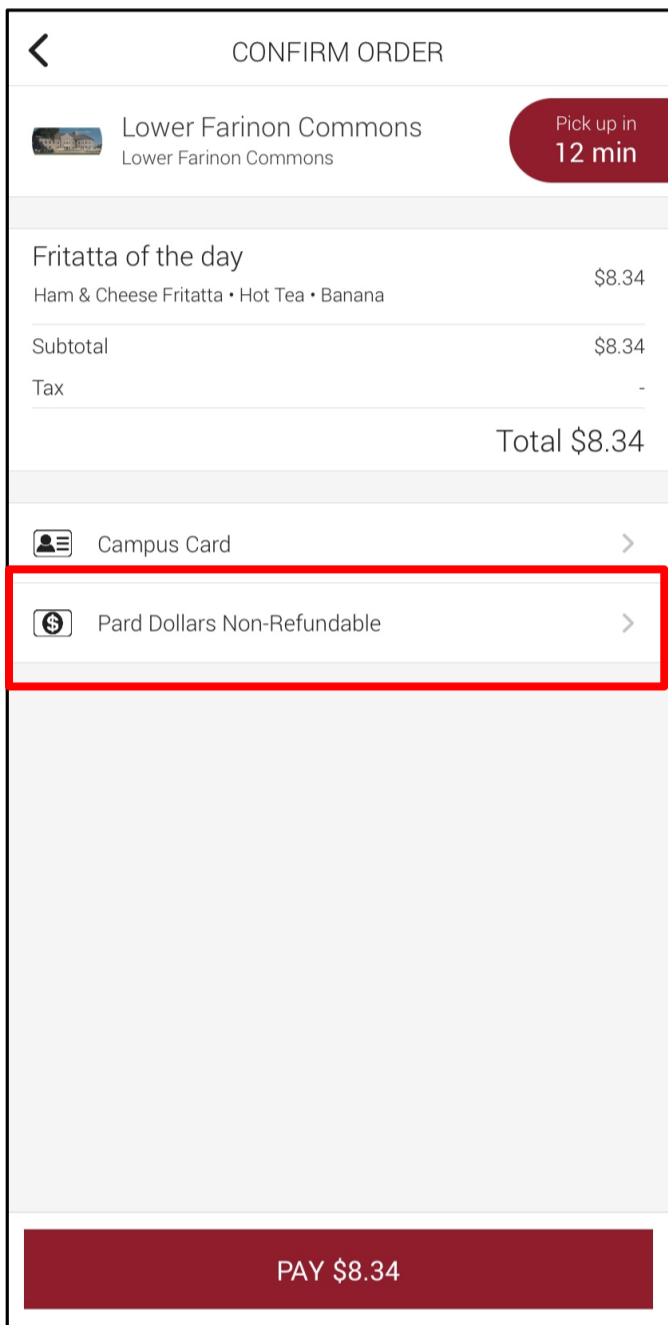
CONFIRM ORDER

Lower Farinon Commons
Lower Farinon Commons

Pick up in
12 min

Fritatta of the day
Ham & Cheese Fritatta • Hot Tea • Banana
$8.34

Subtotal $8.34
Tax -

Total $8.34

Campus Card

Pard Dollars Non-Refundable

PAY $8.34